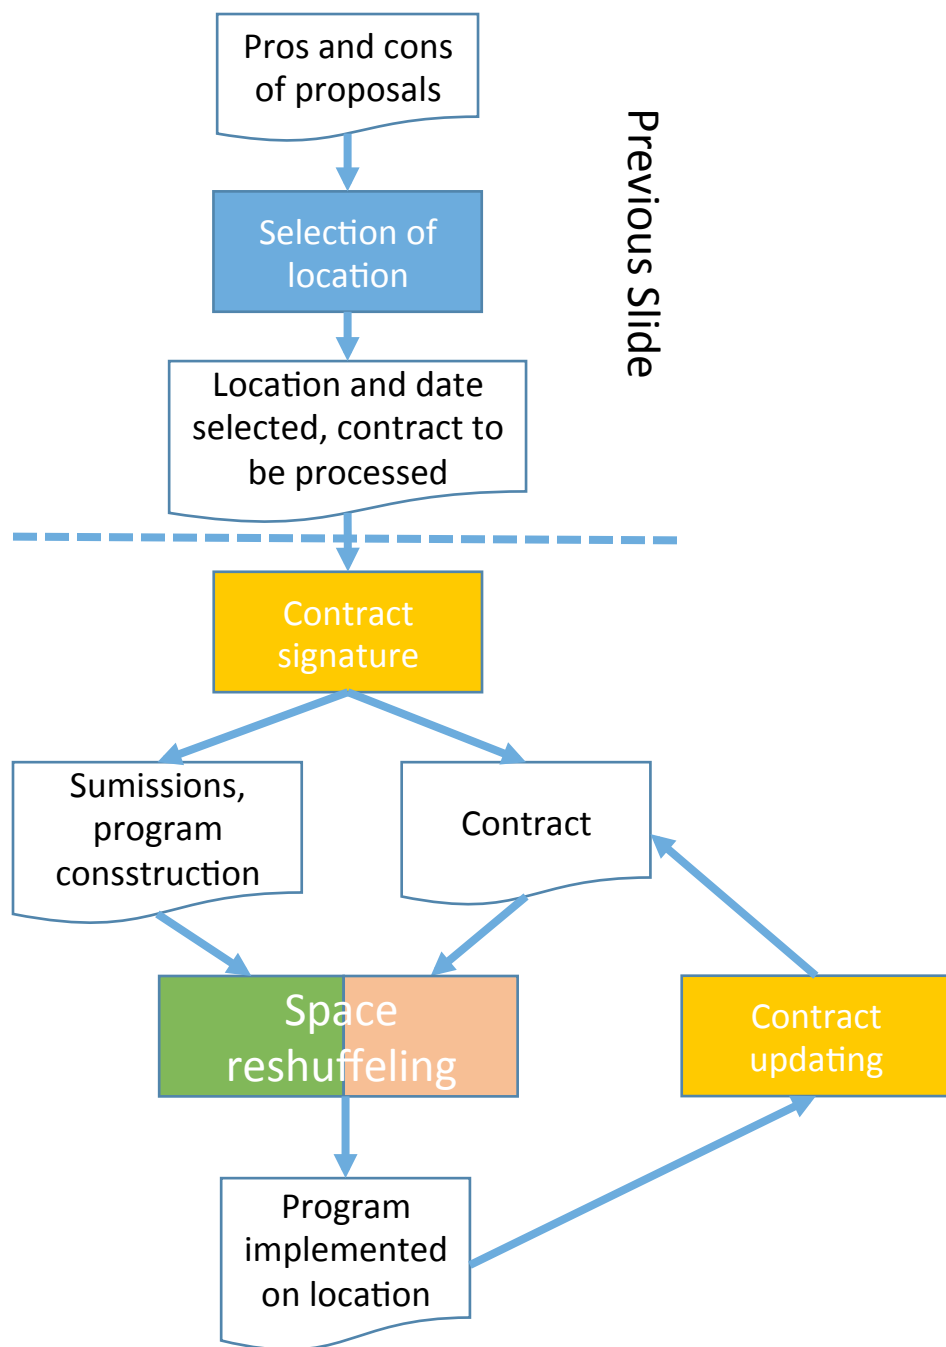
Pros and cons of proposals

Selection of location

Location and date selected, contract to be processed

Previous Slide

Contract signature

Sumissions, program consstruction

Contract

Space reshuffeling

Contract updating

Program implemented on location